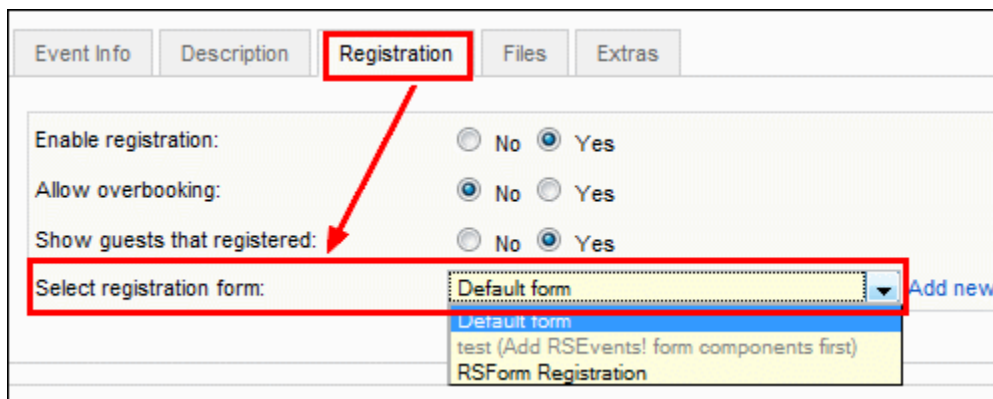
Event Info | Description | Registration | Files | Extras

Enable registration: No Yes

Allow overbooking: No Yes

Show guests that registered: No Yes

Select registration form: Default form Add new

Default form
test (Add RSEvents! form components first)
RSForm Registration